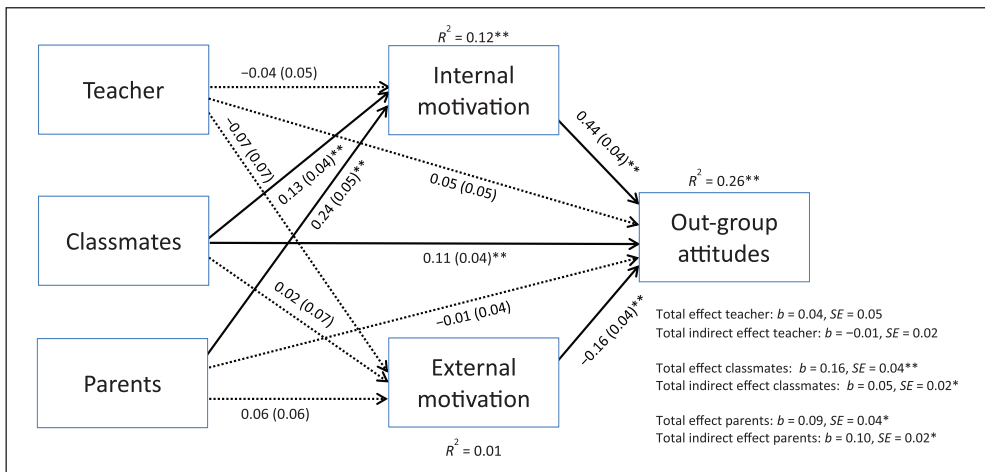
Teacher

Classmates

Parents

$R^2$ = 0.12**

Internal motivation

External motivation

$R^2$ = 0.01

$R^2$ = 0.26**

Out-group attitudes

−0.04 (0.05)

−0.07 (0.07)

0.13 (0.04)**

0.24 (0.05)**

0.05 (0.05)

0.44 (0.04)**

0.11 (0.04)**

0.02 (0.07)

−0.01 (0.04)

−0.16 (0.04)**

0.06 (0.06)

Total effect teacher: $b$ = 0.04, $SE$ = 0.05
Total indirect effect teacher: $b$ = −0.01, $SE$ = 0.02

Total effect classmates: $b$ = 0.16, $SE$ = 0.04**
Total indirect effect classmates: $b$ = 0.05, $SE$ = 0.02*

Total effect parents: $b$ = 0.09, $SE$ = 0.04*
Total indirect effect parents: $b$ = 0.10, $SE$ = 0.02*